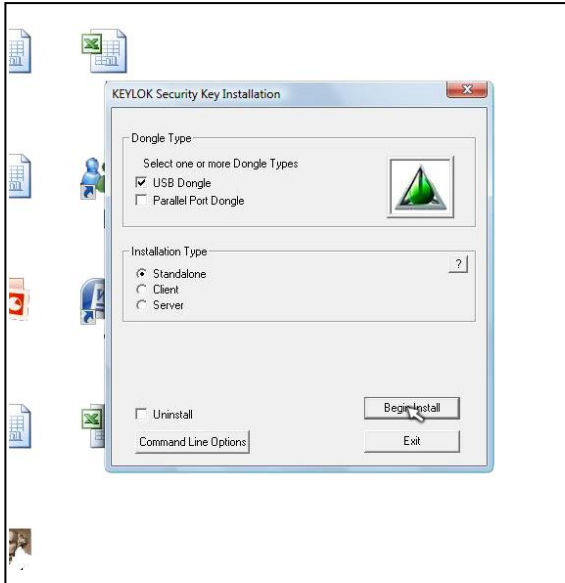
KEYLOK Security Key Installation

Dongle Type

Select one or more Dongle Types

USB Dongle

Parallel Port Dongle

Installation Type

Standalone

Client

Server

?

Uninstall

Begin Install

Command Line Options

Exit